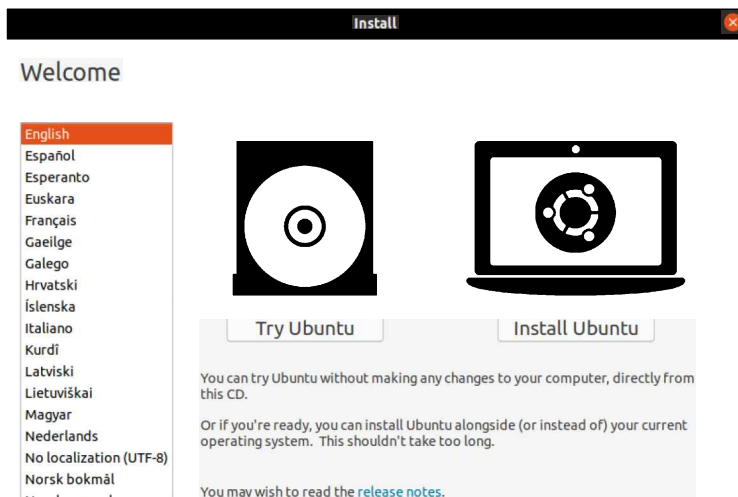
Install

Welcome

English
Español
Esperanto
Euskara
Français
Gaeilge
Galego
Hrvatski
Íslenska
Italiano
Kurdî
Latviski
Lietuviškai
Magyar
Nederlands
No localization (UTF-8)
Norsk bokmål
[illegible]

Try Ubuntu

Install Ubuntu

You can try Ubuntu without making any changes to your computer, directly from this CD.

Or if you're ready, you can install Ubuntu alongside (or instead of) your current operating system. This shouldn't take too long.

You may wish to read the release notes.